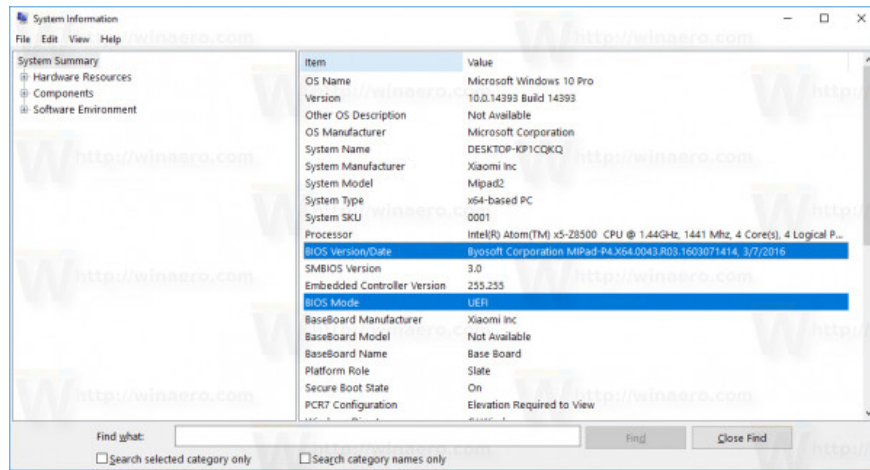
System Information

File Edit View Help

System Summary
Hardware Resources
Components
Software Environment

| Item | Value |
|---|---|
| OS Name | Microsoft Windows 10 Pro |
| Version | 10.0.14393 Build 14393 |
| Other OS Description | Not Available |
| OS Manufacturer | Microsoft Corporation |
| System Name | DESKTOP-KP1CQKQ |
| System Manufacturer | Xiaomi Inc |
| System Model | Mipad2 |
| System Type | x64-based PC |
| System SKU | 0001 |
| Processor | Intel(R) Atom(TM) x5-Z8500 CPU @ 1.44GHz, 1441 Mhz, 4 Core(s), 4 Logical P... |
| BIOS Version/Date | Byosoft Corporation MIPad-P4.X64.0043.R03.1603071414, 3/7/2016 |
| SMBIOS Version | 3.0 |
| Embedded Controller Version | 255.255 |
| BIOS Mode | UEFI |
| BaseBoard Manufacturer | Xiaomi Inc |
| BaseBoard Model | Not Available |
| BaseBoard Name | Base Board |
| Platform Role | Slate |
| Secure Boot State | On |
| PCR7 Configuration | Elevation Required to View |

Find what:
Find
Close Find
Search selected category only
Search category names only

http://winaero.com